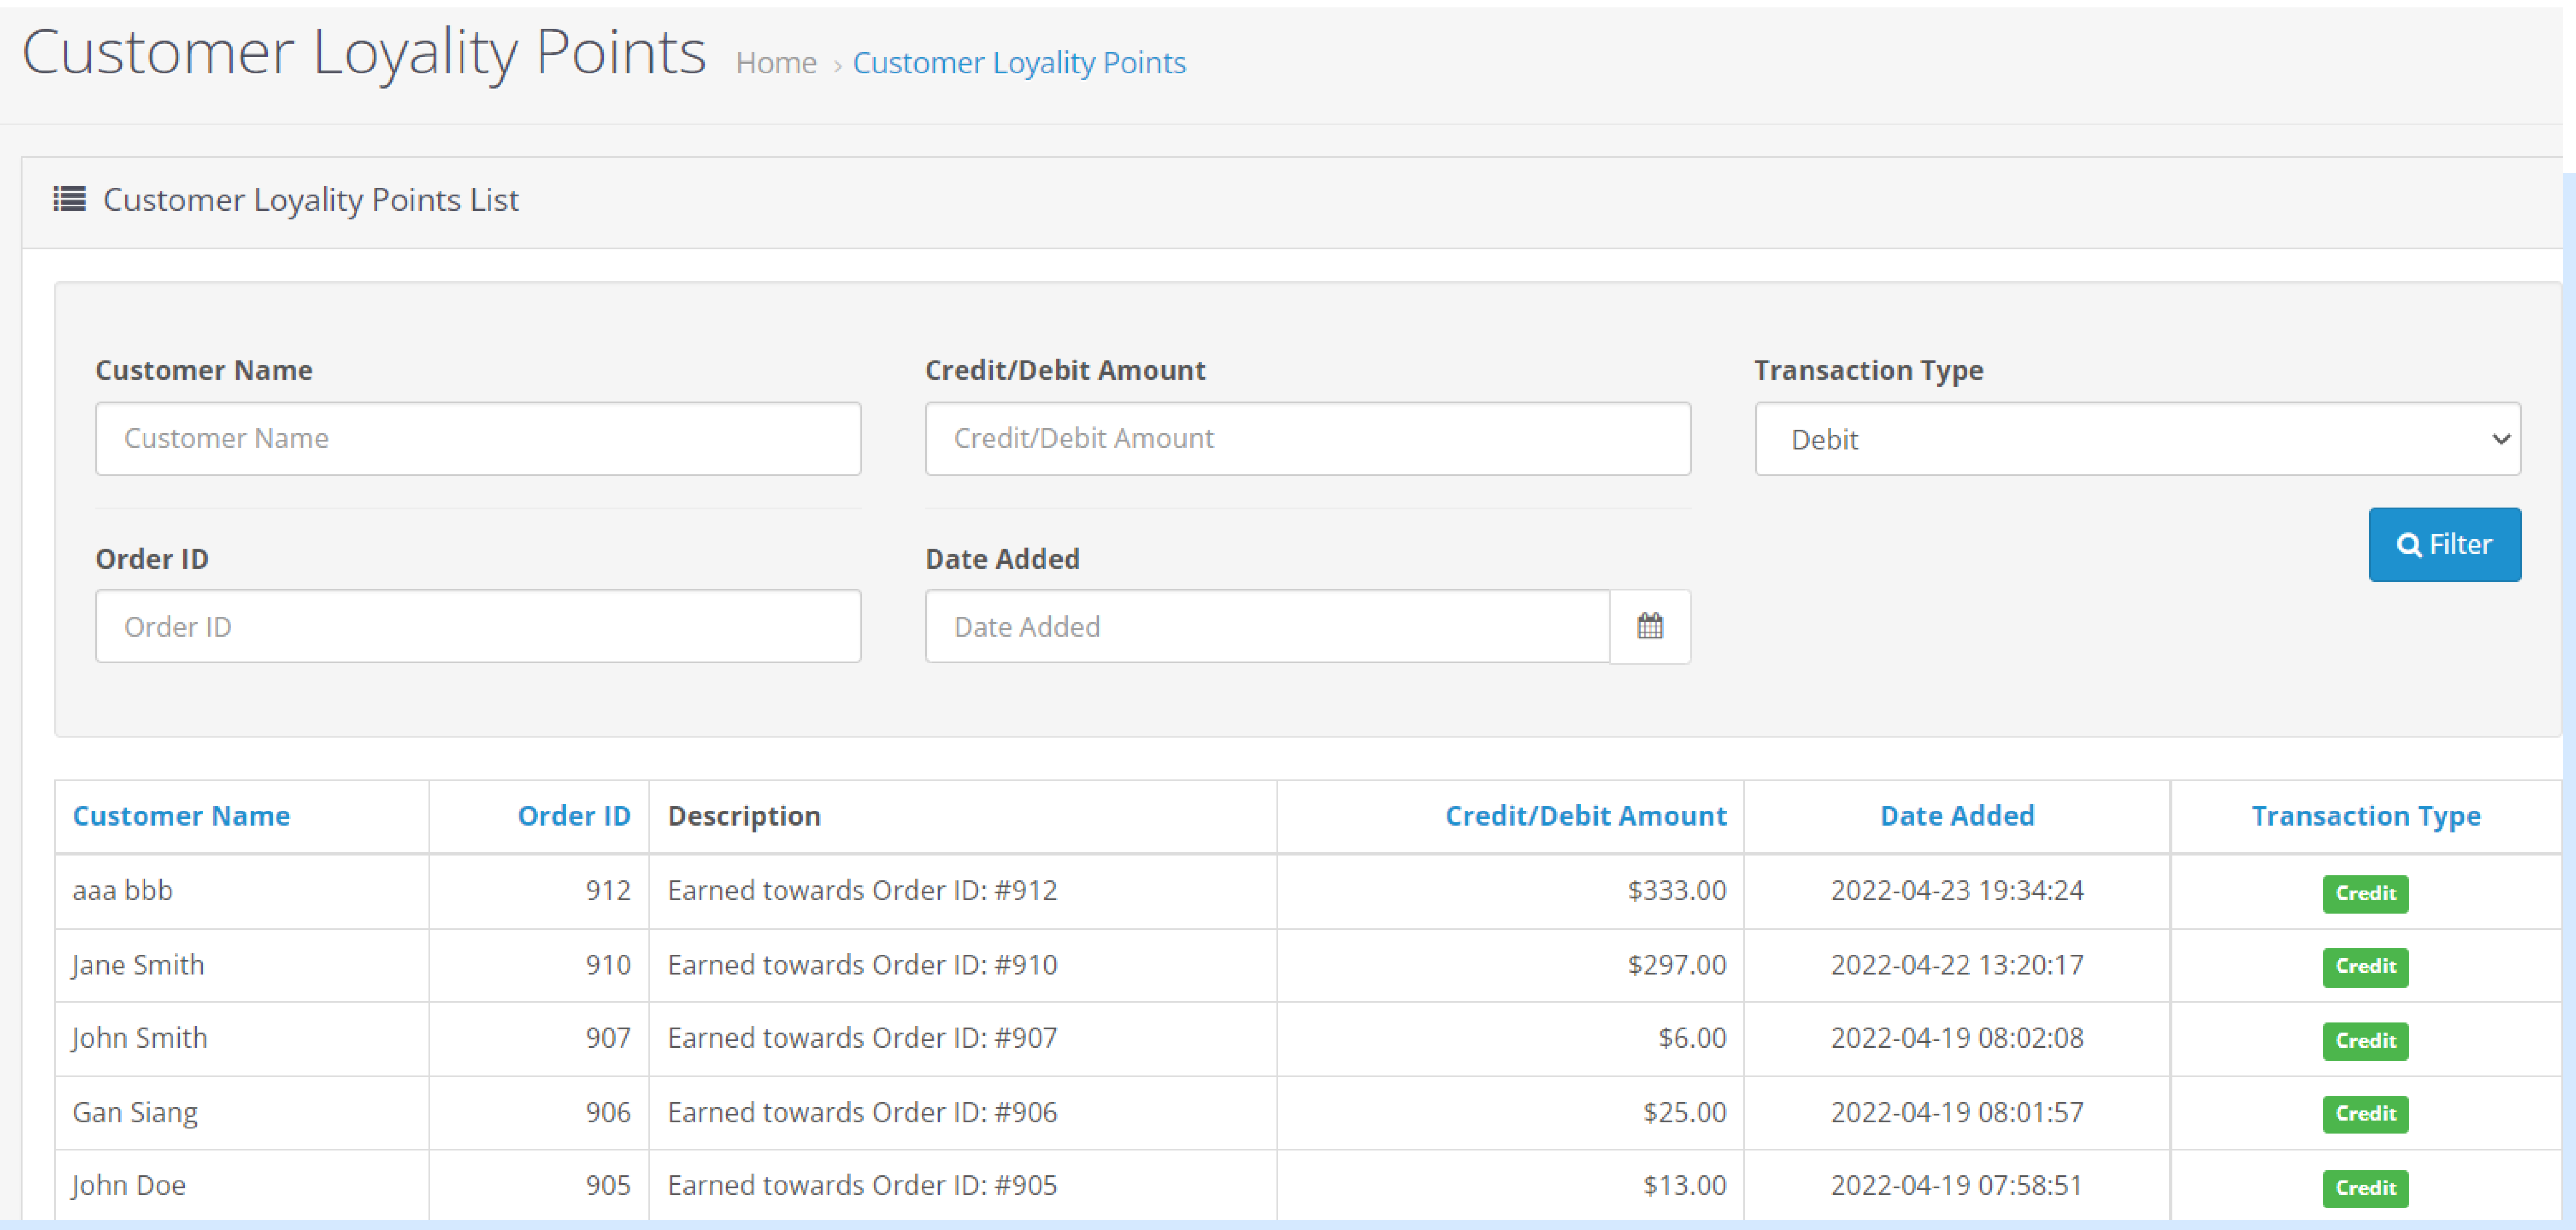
Customer Loyality Points Home › Customer Loyality Points

Customer Loyality Points List

Customer Name
Customer Name

Credit/Debit Amount
Credit/Debit Amount

Transaction Type
Debit

Order ID
Order ID

Date Added
Date Added

Filter

| Customer Name | Order ID | Description | Credit/Debit Amount | Date Added | Transaction Type |
|---|---|---|---|---|---|
| aaa bbb | 912 | Earned towards Order ID: #912 | $333.00 | 2022-04-23 19:34:24 | Credit |
| Jane Smith | 910 | Earned towards Order ID: #910 | $297.00 | 2022-04-22 13:20:17 | Credit |
| John Smith | 907 | Earned towards Order ID: #907 | $6.00 | 2022-04-19 08:02:08 | Credit |
| Gan Siang | 906 | Earned towards Order ID: #906 | $25.00 | 2022-04-19 08:01:57 | Credit |
| John Doe | 905 | Earned towards Order ID: #905 | $13.00 | 2022-04-19 07:58:51 | Credit |